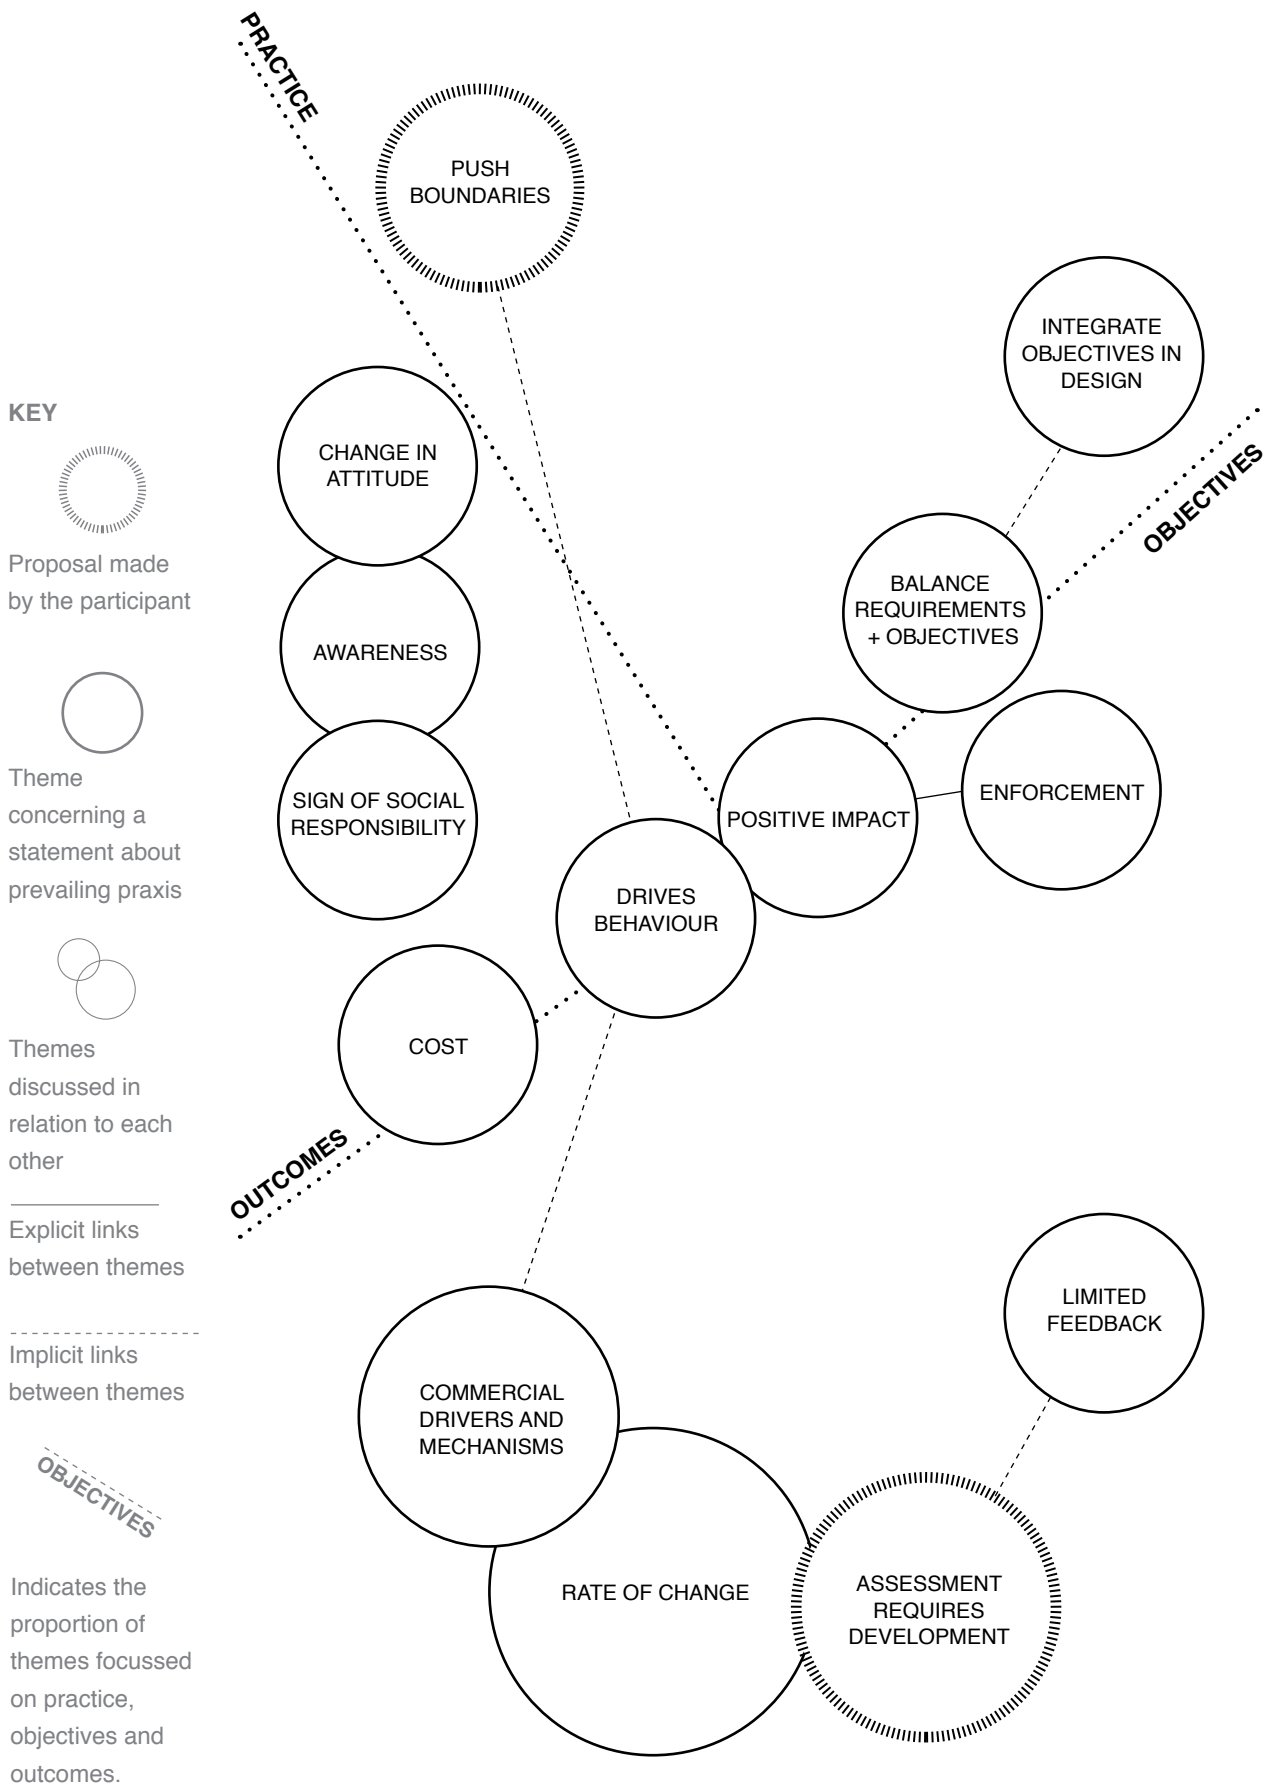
KEY

Proposal made by the participant

Theme concerning a statement about prevailing praxis

Themes discussed in relation to each other

Explicit links between themes

Implicit links between themes

OBJECTIVES

Indicates the proportion of themes focussed on practice, objectives and outcomes.

PRACTICE

PUSH BOUNDARIES

INTEGRATE OBJECTIVES IN DESIGN

OBJECTIVES

CHANGE IN ATTITUDE

AWARENESS

SIGN OF SOCIAL RESPONSIBILITY

BALANCE REQUIREMENTS + OBJECTIVES

POSITIVE IMPACT

ENFORCEMENT

DRIVES BEHAVIOUR

COST

OUTCOMES

LIMITED FEEDBACK

COMMERCIAL DRIVERS AND MECHANISMS

RATE OF CHANGE

ASSESSMENT REQUIRES DEVELOPMENT